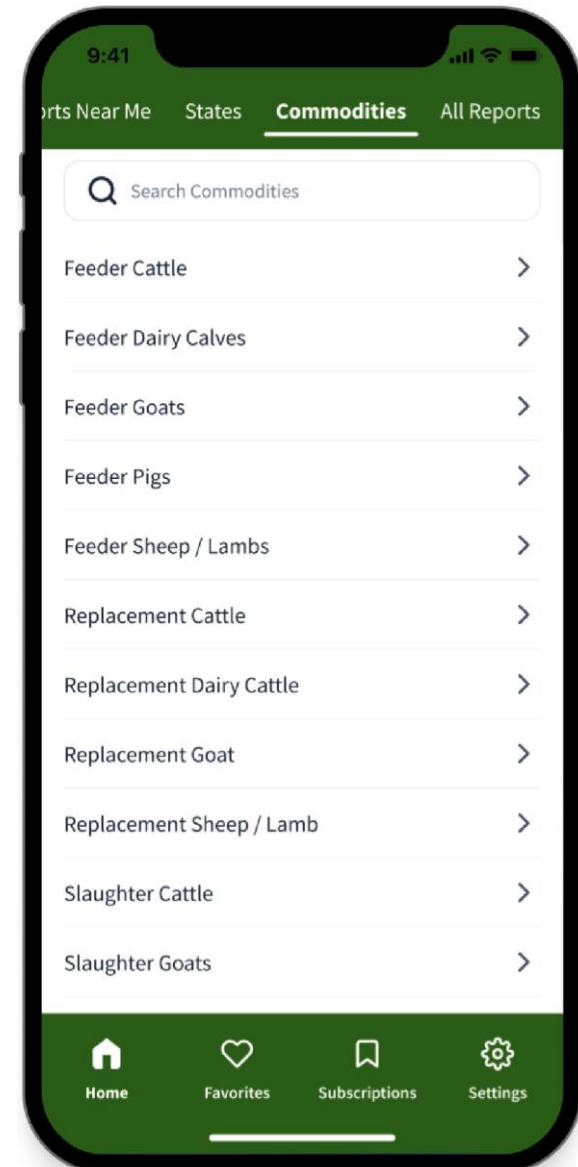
9:41

rts Near Me States **Commodities** All Reports

Search Commodities

Feeder Cattle

Feeder Dairy Calves

Feeder Goats

Feeder Pigs

Feeder Sheep / Lambs

Replacement Cattle

Replacement Dairy Cattle

Replacement Goat

Replacement Sheep / Lamb

Slaughter Cattle

Slaughter Goats

Home Favorites Subscriptions Settings